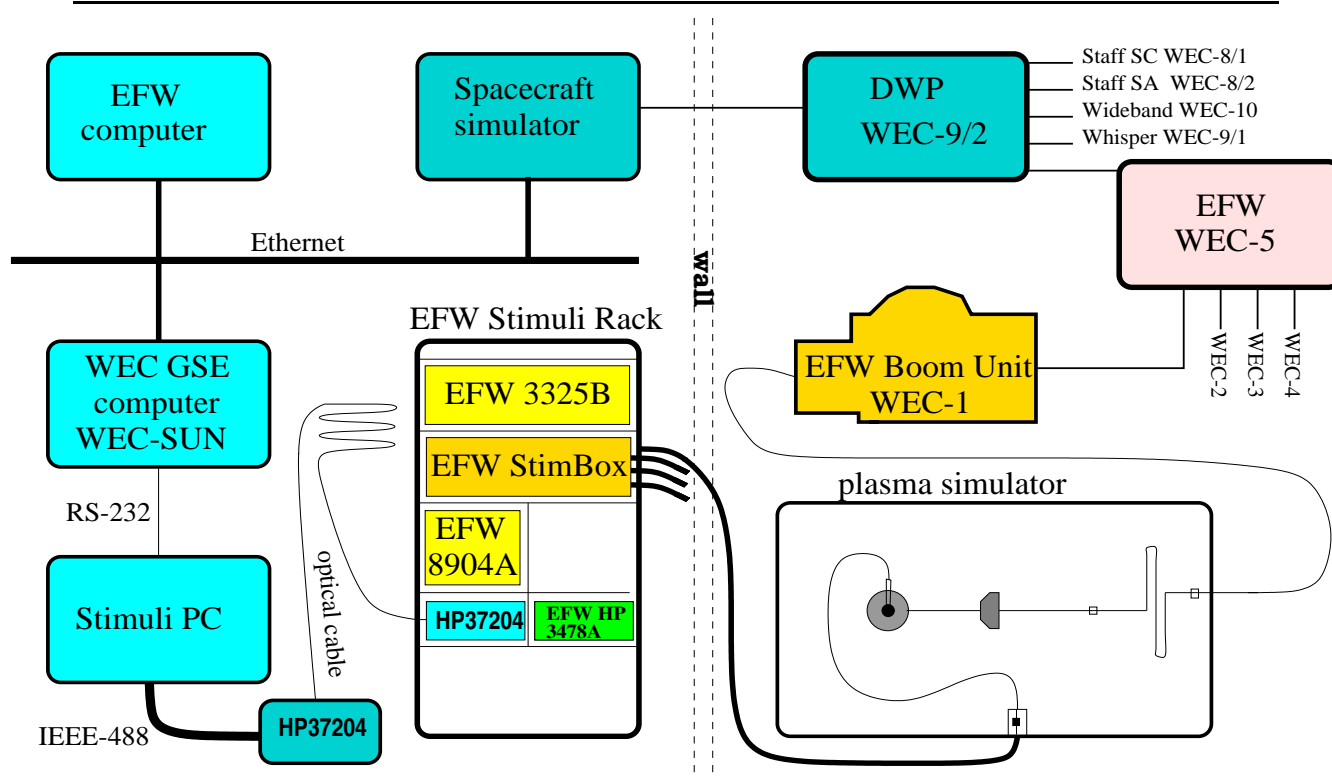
EFW computer

Spacecraft simulator

DWP WEC-9/2

Staff SC WEC-8/1
Staff SA WEC-8/2
Wideband WEC-10
Whisper WEC-9/1

EFW WEC-5

Ethernet

wall

EFW Stimuli Rack

WEC GSE computer WEC-SUN

EFW 3325B

EFW StimBox

EFW Boom Unit WEC-1

WEC-2
WEC-3
WEC-4

plasma simulator

RS-232

EFW 8904A

optical cable

Stimuli PC

HP37204

EFW HP 3478A

IEEE-488

HP37204